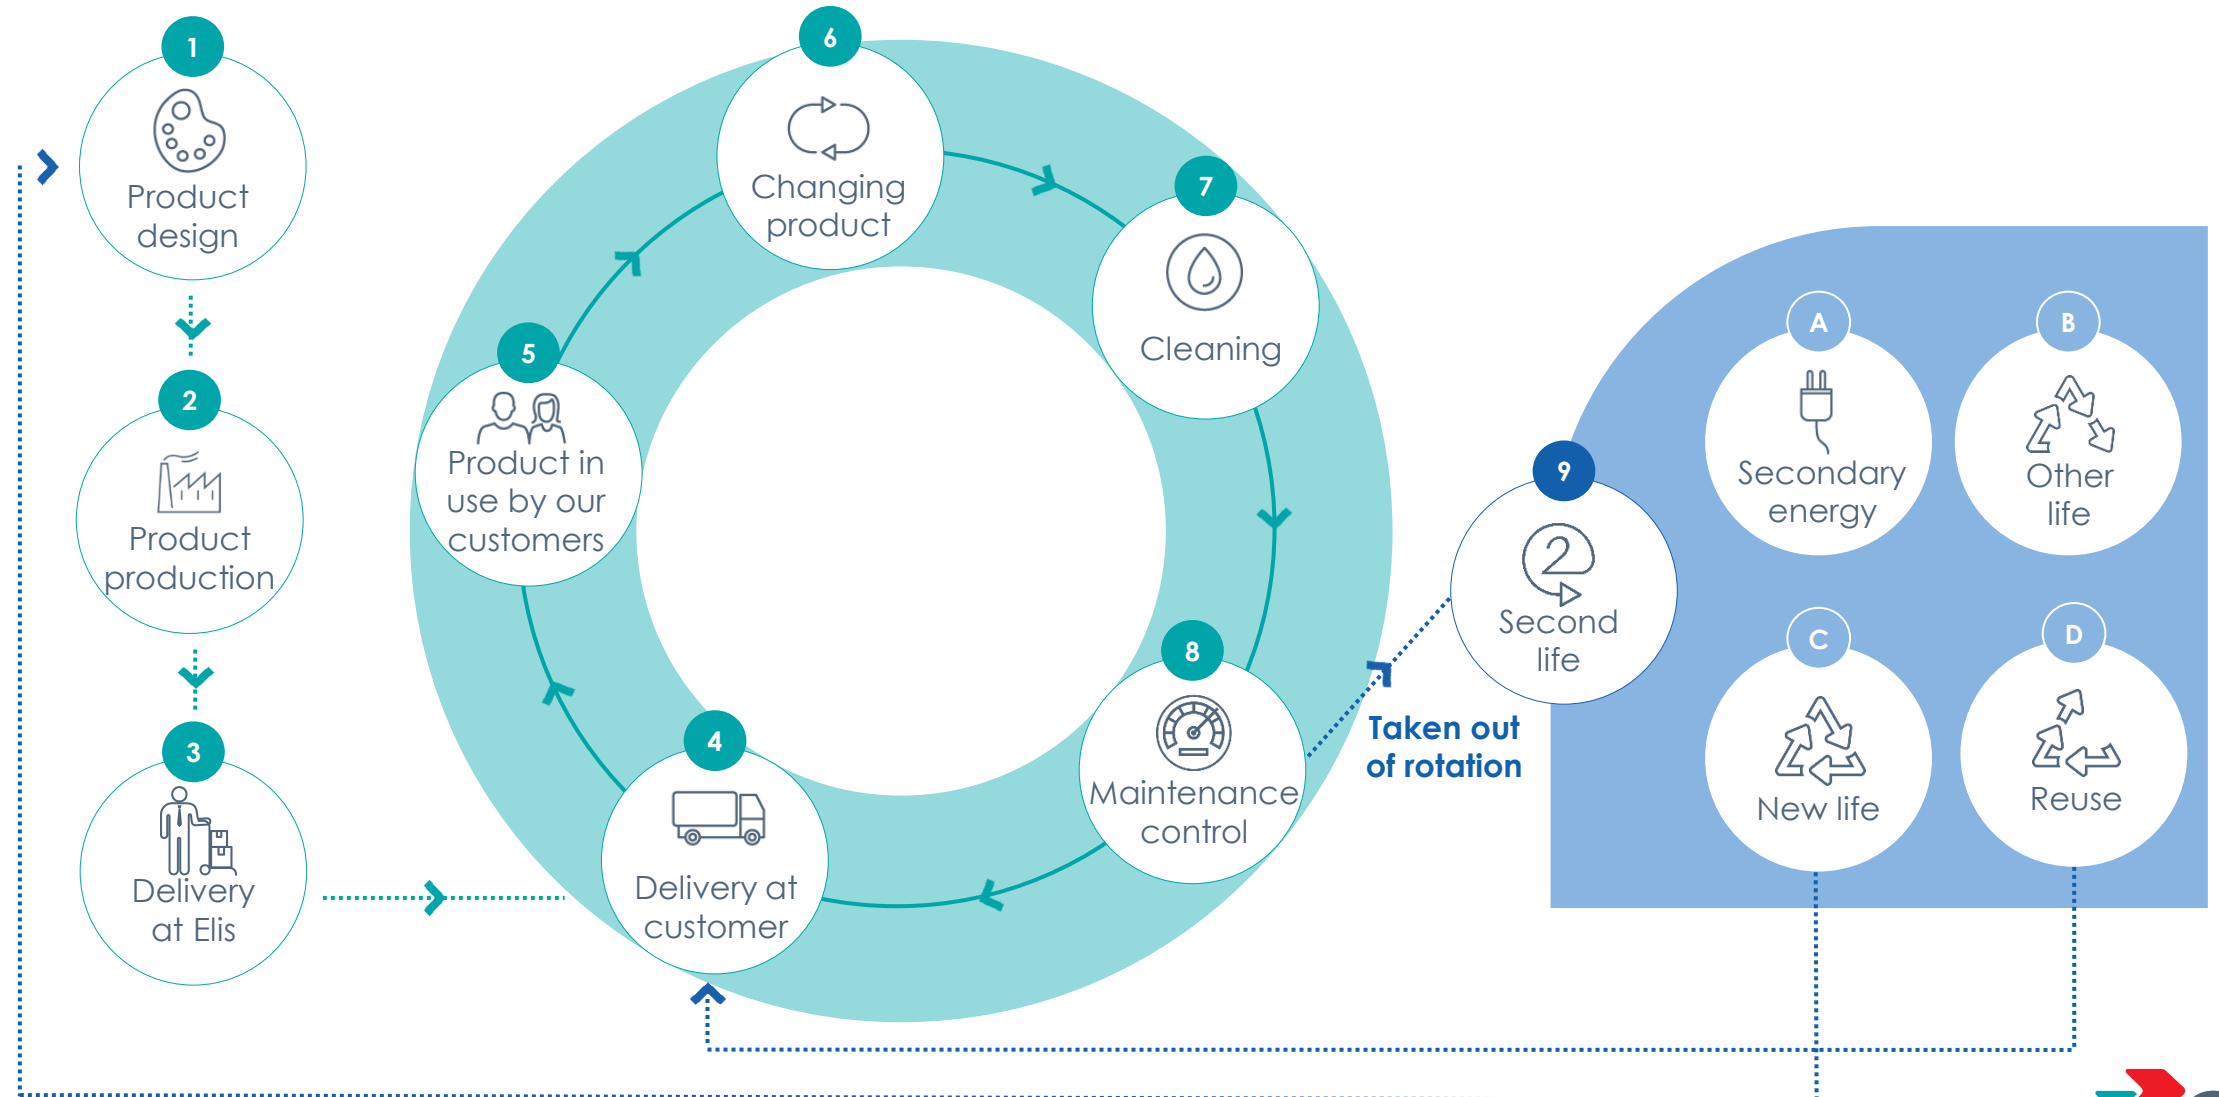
1
Product design

2
Product production

3
Delivery at Elis

4
Delivery at customer

5
Product in use by our customers

6
Changing product

7
Cleaning

8
Maintenance control

9
Second life

Taken out of rotation

A
Secondary energy

B
Other life

C
New life

D
Reuse